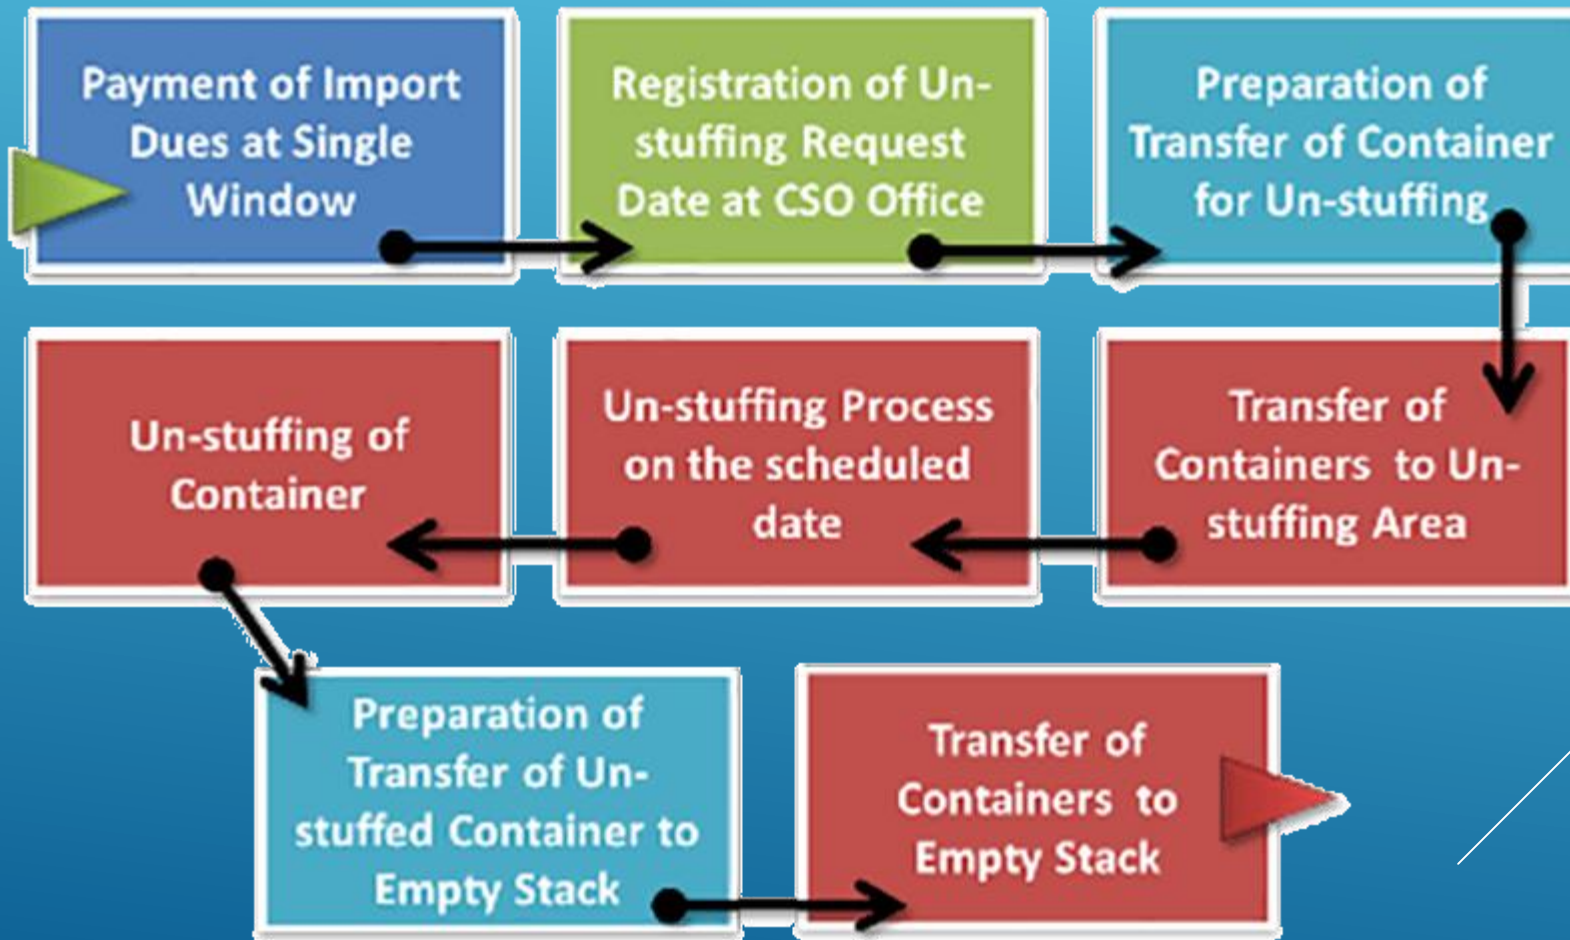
Payment of Import Dues at Single Window

Registration of Un-stuffing Request Date at CSO Office

Preparation of Transfer of Container for Un-stuffing

Transfer of Containers to Un-stuffing Area

Un-stuffing Process on the scheduled date

Un-stuffing of Container

Preparation of Transfer of Un-stuffed Container to Empty Stack

Transfer of Containers to Empty Stack